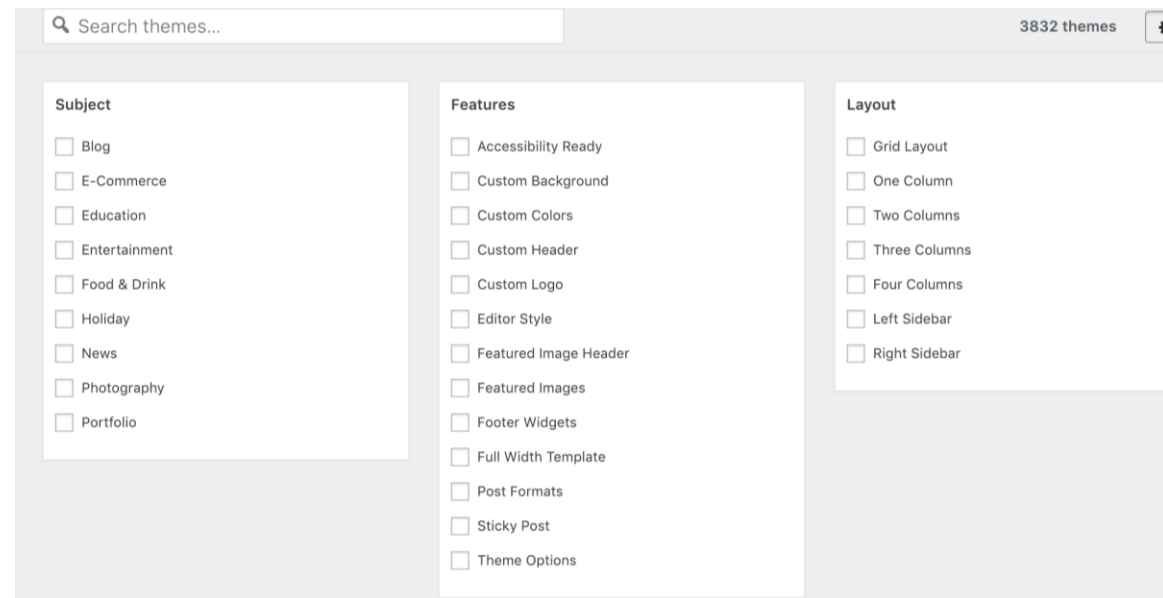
Search themes...

3832 themes

Subject

Blog
E-Commerce
Education
Entertainment
Food & Drink
Holiday
News
Photography
Portfolio

Features

Accessibility Ready
Custom Background
Custom Colors
Custom Header
Custom Logo
Editor Style
Featured Image Header
Featured Images
Footer Widgets
Full Width Template
Post Formats
Sticky Post
Theme Options

Layout

Grid Layout
One Column
Two Columns
Three Columns
Four Columns
Left Sidebar
Right Sidebar